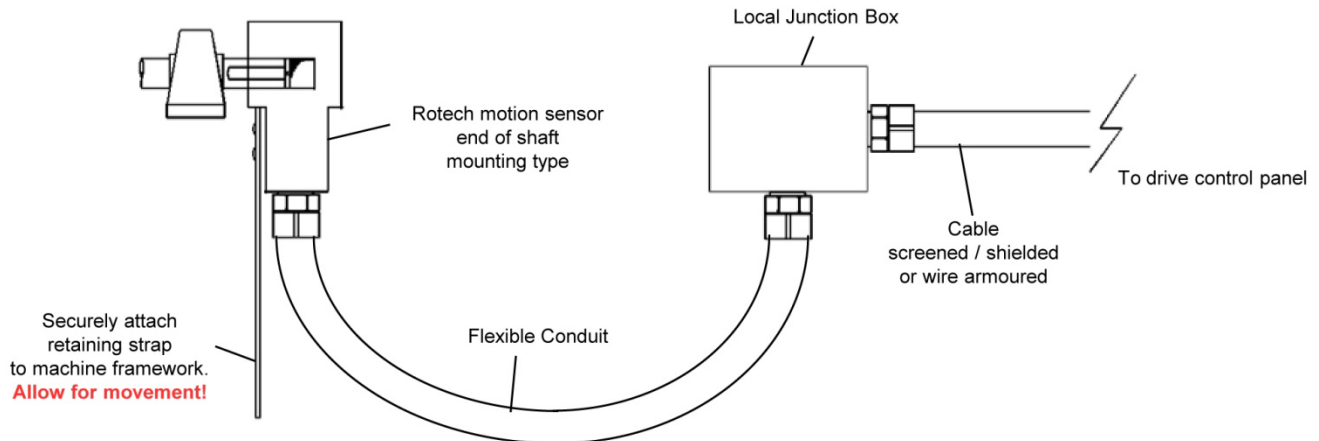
Local Junction Box

Rotech motion sensor end of shaft mounting type

To drive control panel

Cable screened / shielded or wire armoured

Securely attach retaining strap to machine framework. Allow for movement!

Flexible Conduit